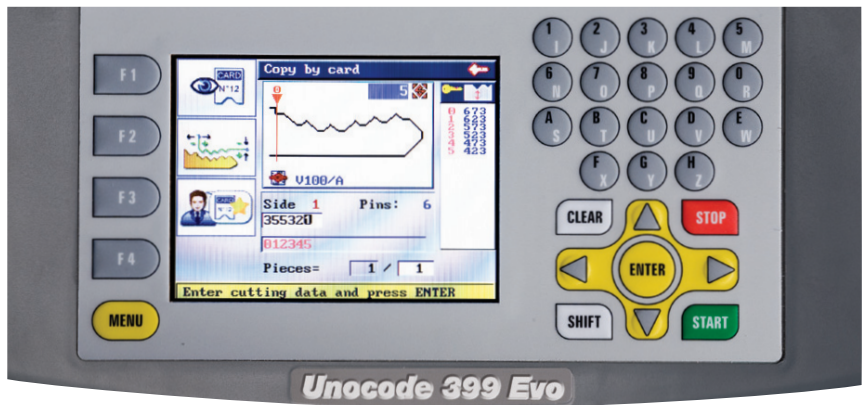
F1
F2
F3
F4
MENU

CARD
N°12

Copy by card
0
5
V108/A

0 673
1 623
2 523
3 523
4 473
5 423

Side 1 Pins: 6
355320
012345
Pieces= 1 / 1
Enter cutting data and press ENTER

1 I
2 J
3 K
4 L
5 M
6 N
7 O
8 P
9 Q
0 R
A S
B T
C U
D V
E W
F X
G Y
H Z

CLEAR
STOP
ENTER
SHIFT
START

Unocode 399 Evo